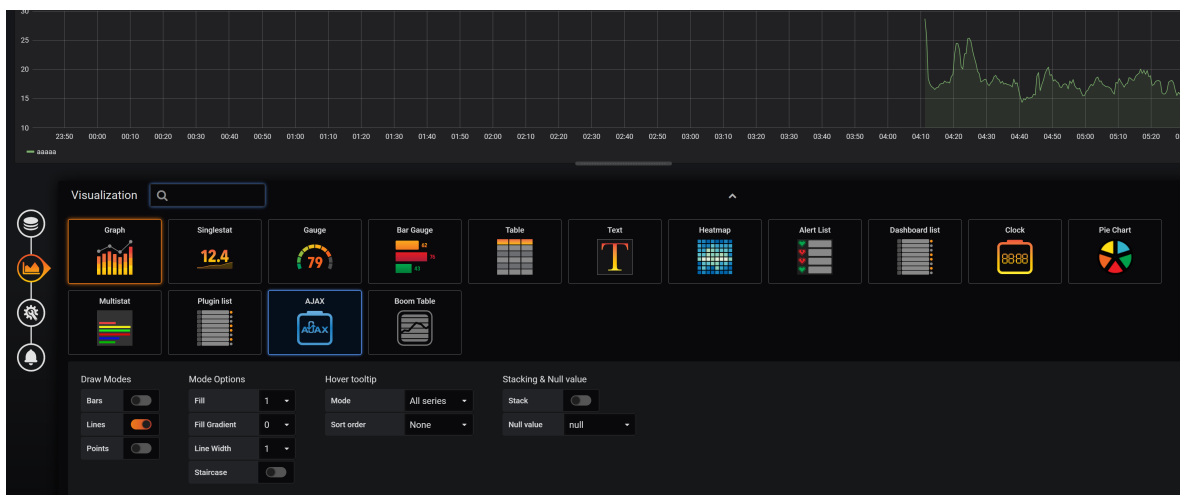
30
25
20
15
10

23:50 00:00 00:10 00:20 00:30 00:40 00:50 01:00 01:10 01:20 01:30 01:40 01:50 02:00 02:10 02:20 02:30 02:40 02:50 03:00 03:10 03:20 03:30 03:40 03:50 04:00 04:10 04:20 04:30 04:40 04:50 05:00 05:10 05:20

aaaaa

Visualization

Graph
Singlestat
12.4
Gauge
79
Bar Gauge
62
76
43
Table
Text
T
Heatmap
Alert List
Dashboard list
Clock
Pie Chart
Multistat
Plugin list
AJAX
AJAX
Boom Table

Draw Modes
Bars
Lines
Points

Mode Options
Fill 1
Fill Gradient 0
Line Width 1
Staircase

Hover tooltip
Mode All series
Sort order None

Stacking & Null value
Stack
Null value null